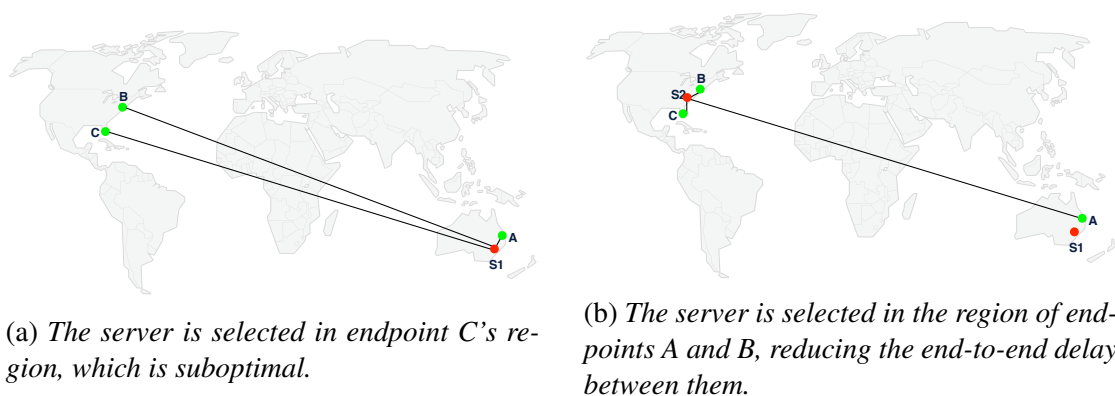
B

C

A

S1

(a) *The server is selected in endpoint C's region, which is suboptimal.*

B

S2

C

A

S1

(b) *The server is selected in the region of endpoints A and B, reducing the end-to-end delay between them.*